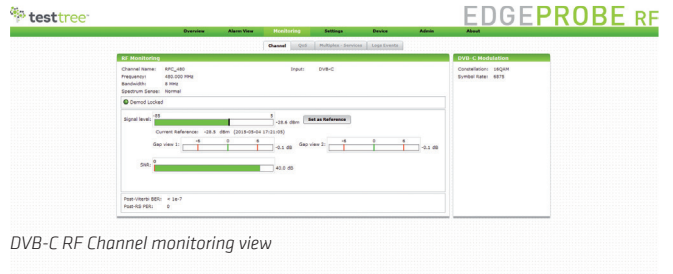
testtree

EDGEPROBE RF

Overview | Alarm View | Monitoring | Settings | Device | Admin | About

Channel | QoS | Multiplex - Services | Logs Events

RF Monitoring

Channel Name: RFC_480
Frequency: 480.000 MHz
Bandwidth: 8 MHz
Spectrum Sense: Normal

Input: DVB-C

Demod Locked

Signal level: -35 5 -25.6 dBm Set as Reference

Current Reference: -26.9 dBm (2019-05-04 17:21:05)

Gap view 1: -5 0 5 -0.1 dB

Gap view 2: -5 0 5 -0.1 dB

SNR: 0 40.0 dB

Post-Viterbi BER: < 1e-7
Post-RS PER: 0

DVB-C Modulation

Constellation: 16QAM
Symbol Rate: 6875

DVB-C RF Channel monitoring view